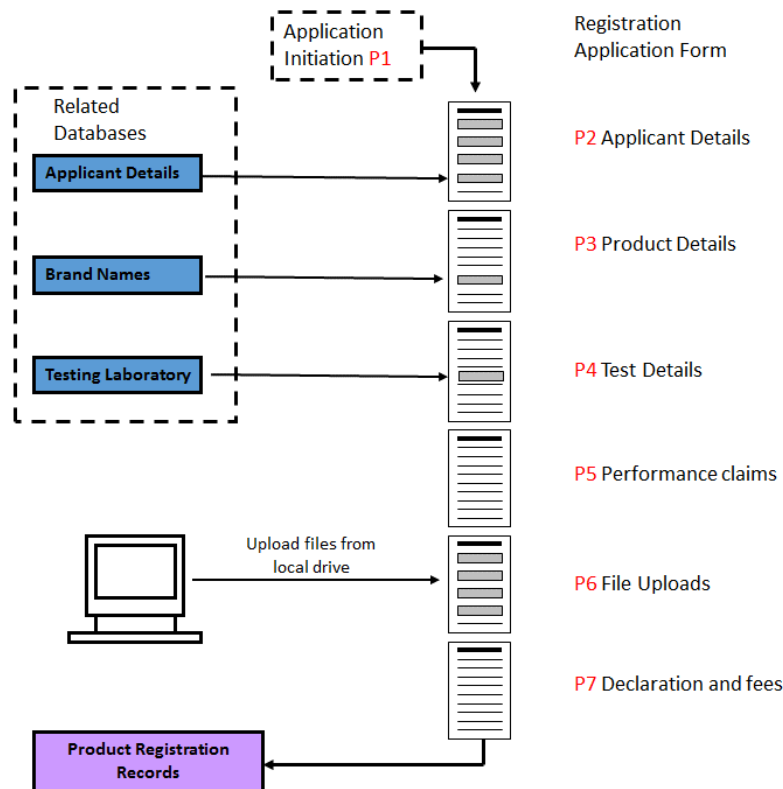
Application Initiation P1

Registration Application Form

Related Databases

Applicant Details

Brand Names

Testing Laboratory

P2 Applicant Details

P3 Product Details

P4 Test Details

P5 Performance claims

Upload files from local drive

P6 File Uploads

P7 Declaration and fees

Product Registration Records